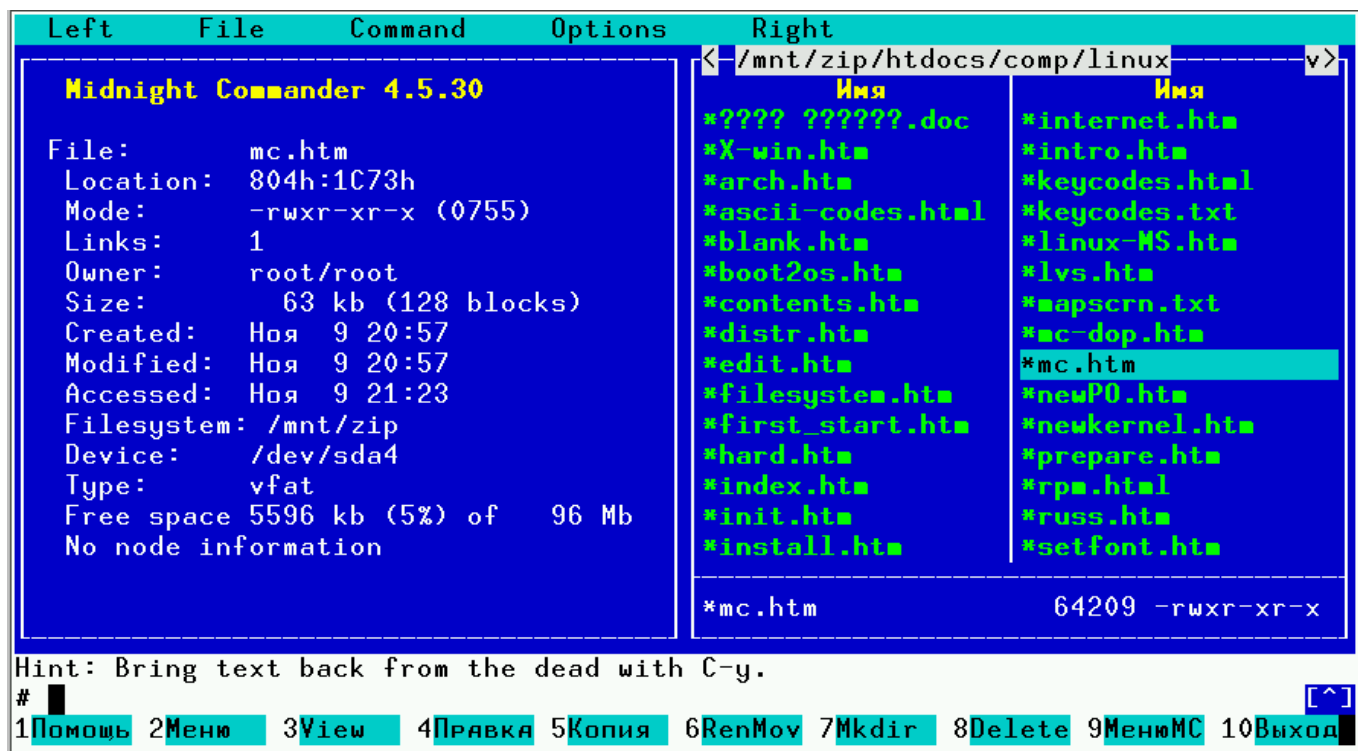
Left File Command Options Right

Midnight Commander 4.5.30

File: mc.htm
Location: 804h:1C73h
Mode: -rwxr-xr-x (0755)
Links: 1
Owner: root/root
Size: 63 kb (128 blocks)
Created: Ноя 9 20:57
Modified: Ноя 9 20:57
Accessed: Ноя 9 21:23
Filesystem: /mnt/zip
Device: /dev/sda4
Type: vfat
Free space 5596 kb (5%) of 96 Mb
No node information

<-/mnt/zip/htdocs/comp/linux v>

| Имя | Имя |
|---|---|
| *???? ??????.doc | *internet.htm |
| *X-win.htm | *intro.htm |
| *arch.htm | *keycodes.html |
| *ascii-codes.html | *keycodes.txt |
| *blank.htm | *linux-MS.htm |
| *boot2os.htm | *lvs.htm |
| *contents.htm | *mapscrn.txt |
| *distr.htm | *mc-dop.htm |
| *edit.htm | *mc.htm |
| *filesystem.htm | *newPO.htm |
| *first_start.htm | *newkernel.htm |
| *hard.htm | *prepare.htm |
| *index.htm | *rpm.html |
| *init.htm | *russ.htm |
| *install.htm | *setfont.htm |

*mc.htm 64209 -rwxr-xr-x

Hint: Bring text back from the dead with C-y.
#
[^]
1Помощь 2Меню 3View 4Правка 5Копия 6RenMov 7Mkdir 8Delete 9МенюMC 10Выход